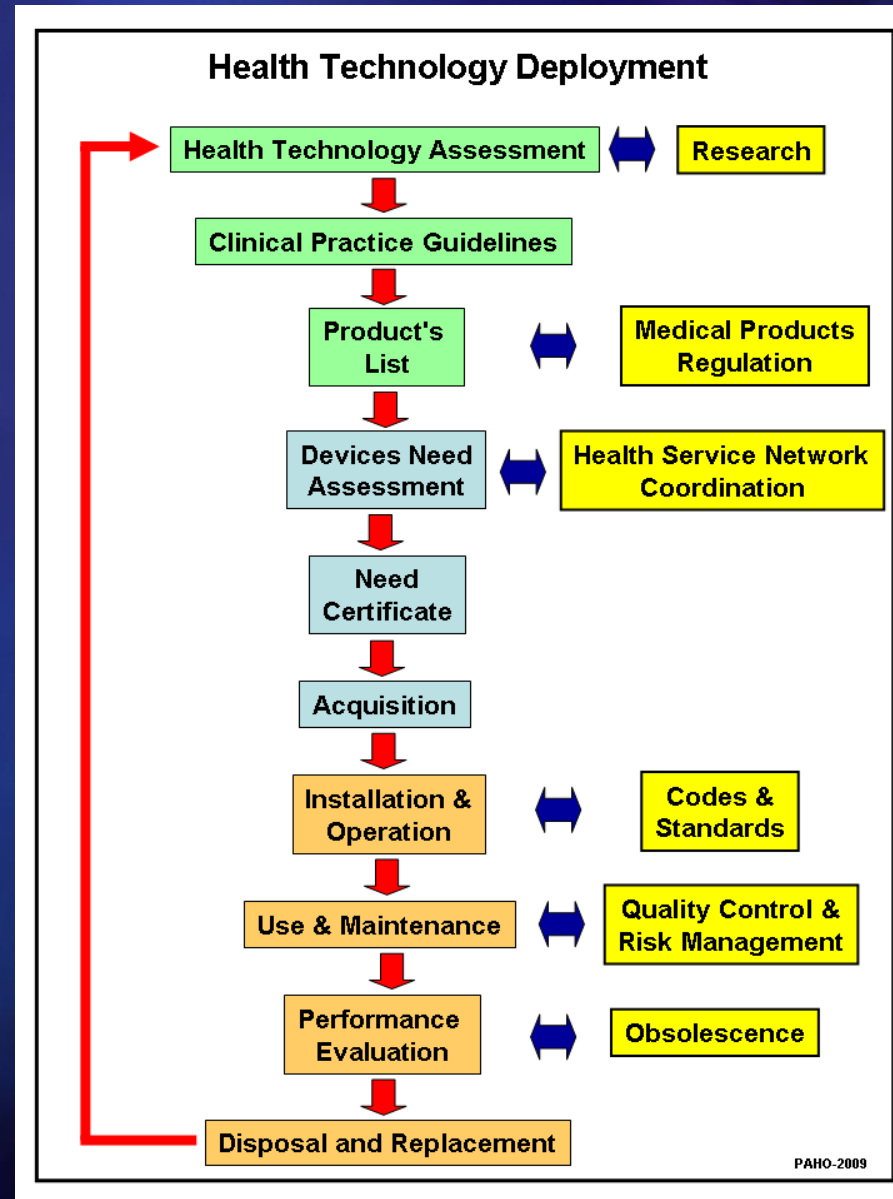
Health Technology Deployment

Health Technology Assessment

Research

Clinical Practice Guidelines

Product's List

Medical Products Regulation

Devices Need Assessment

Health Service Network Coordination

Need Certificate

Acquisition

Installation & Operation

Codes & Standards

Use & Maintenance

Quality Control & Risk Management

Performance Evaluation

Obsolescence

Disposal and Replacement

PAHO-2009